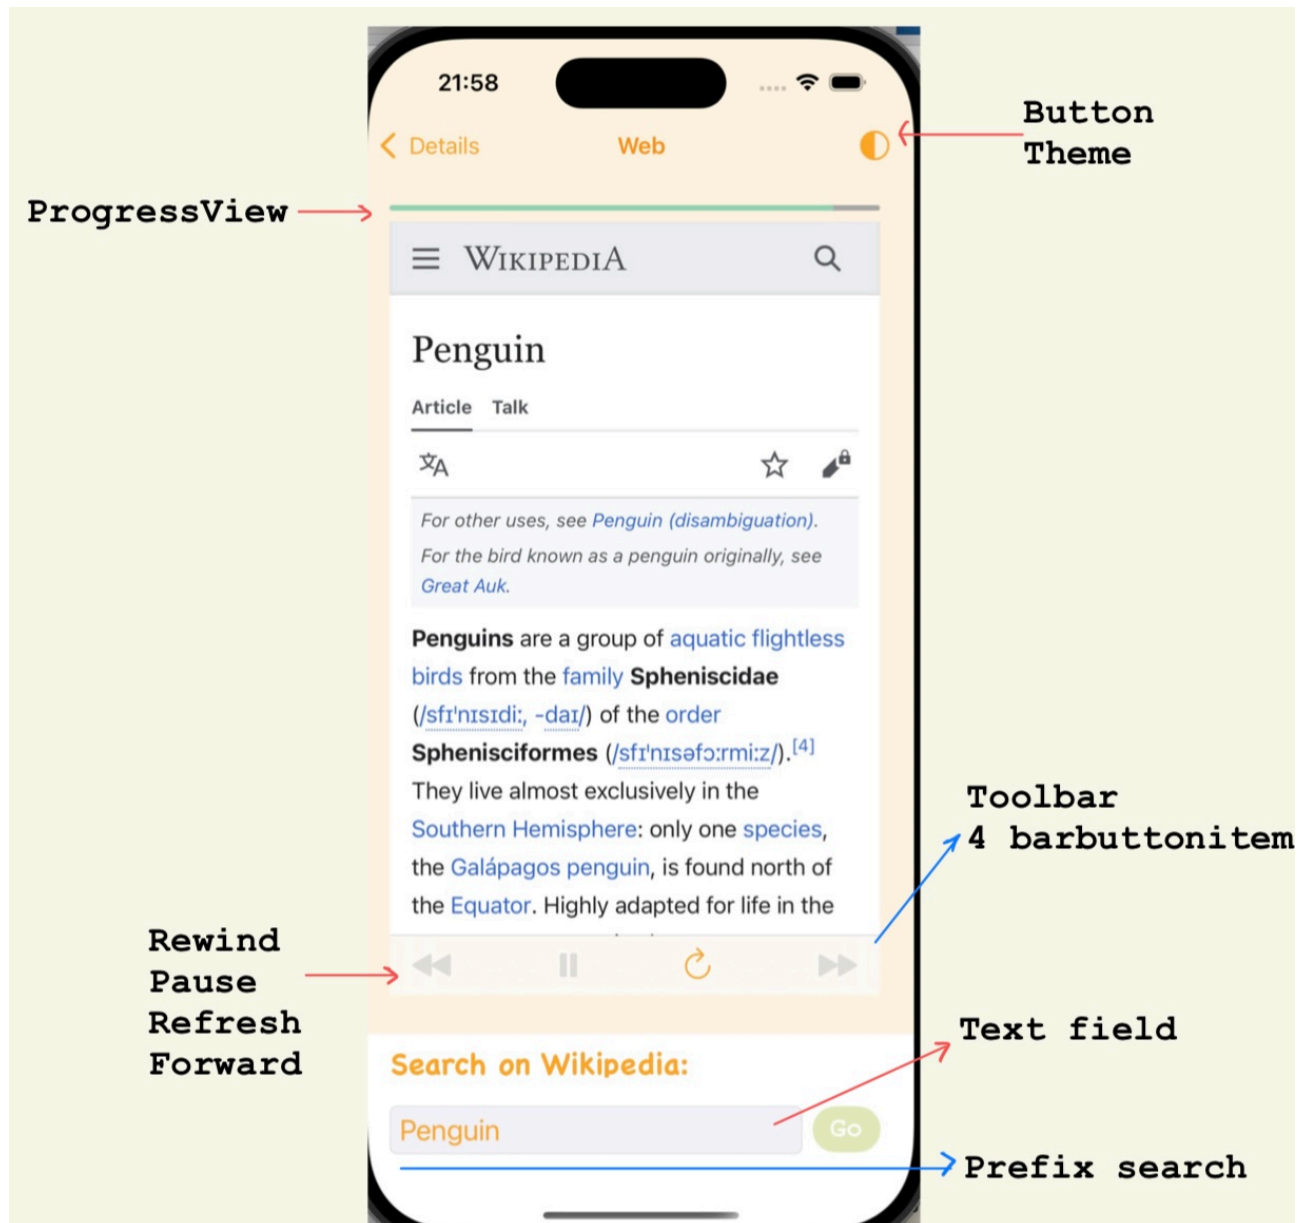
21:58

Details Web

Button Theme

ProgressView

WIKIPEDIA

Penguin

Article Talk

For other uses, see Penguin (disambiguation).

For the bird known as a penguin originally, see Great Auk.

Penguins are a group of aquatic flightless birds from the family Spheniscidae (/sfɪˈnɪsɪdiː, -daɪ/) of the order Sphenisciformes (/sfɪˈnɪsəfɔːrmiːz/).[4] They live almost exclusively in the Southern Hemisphere: only one species, the Galápagos penguin, is found north of the Equator. Highly adapted for life in the

Toolbar
4 barbuttonitem

Rewind
Pause
Refresh
Forward

Text field

Search on Wikipedia:

Penguin

Go

Prefix search